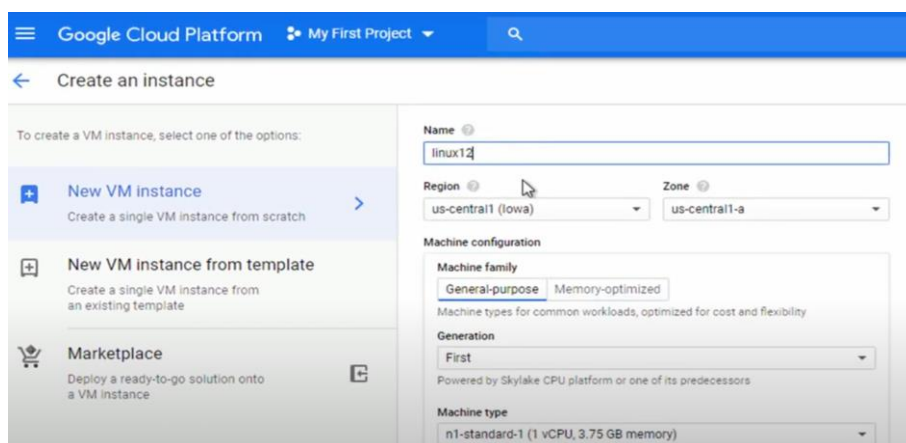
Google Cloud Platform My First Project

Create an instance

To create a VM instance, select one of the options:

New VM instance
Create a single VM instance from scratch

New VM instance from template
Create a single VM instance from an existing template

Marketplace
Deploy a ready-to-go solution onto a VM instance

Name
linux12

Region
us-central1 (Iowa)

Zone
us-central1-a

Machine configuration

Machine family
General-purpose Memory-optimized
Machine types for common workloads, optimized for cost and flexibility

Generation
First
Powered by Skylake CPU platform or one of its predecessors

Machine type
n1-standard-1 (1 vCPU, 3.75 GB memory)